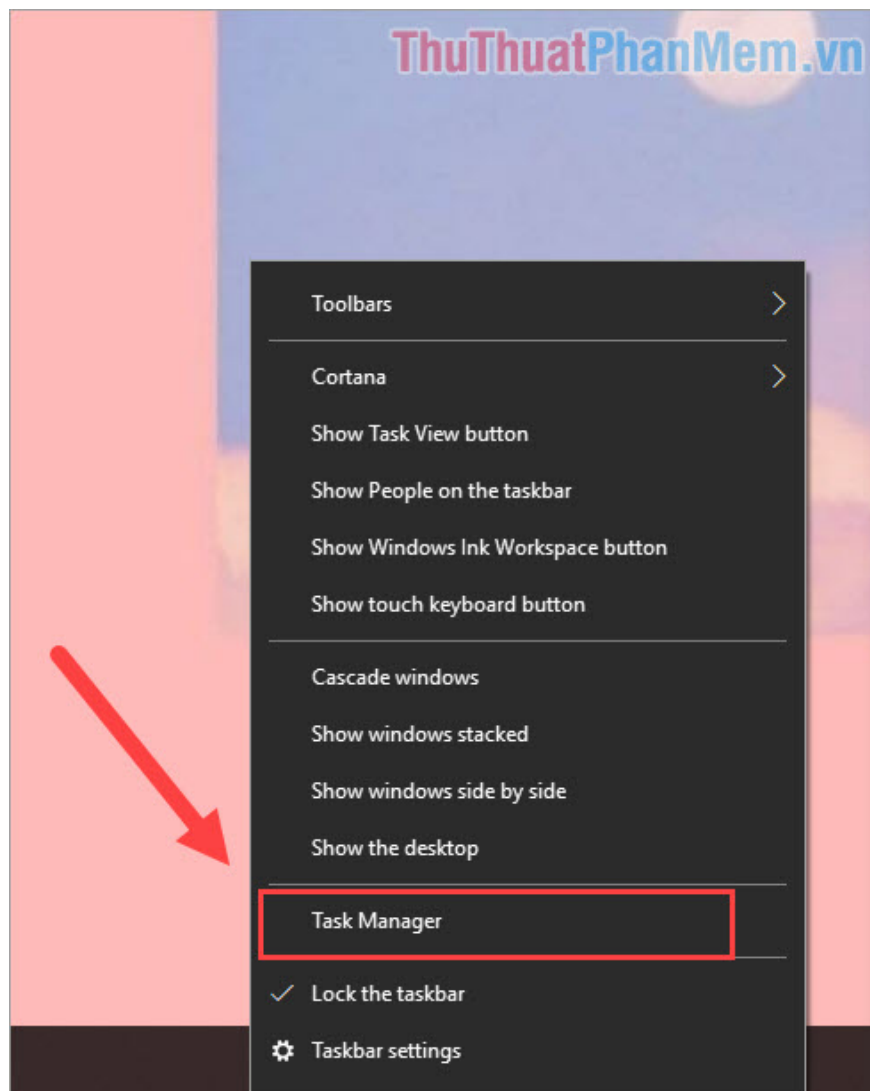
ThuThuatPhanMem.vn

Toolbars

Cortana
Show Task View button
Show People on the taskbar
Show Windows Ink Workspace button
Show touch keyboard button

Cascade windows
Show windows stacked
Show windows side by side
Show the desktop

Task Manager

Lock the taskbar
Taskbar settings